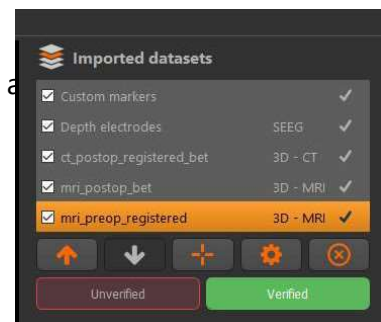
a

Imported datasets

| | | |
|---|---|---|
| ☑ Custom markers | | ✓ |
| ☑ Depth electrodes | SEEG | ✓ |
| ☑ ct_postop_registered_bet | 3D - CT | ✓ |
| ☑ mri_postop_bet | 3D - MRI | ✓ |
| ☑ mri_preop_registered | 3D - MRI | ✓ |

Unverified

Verified